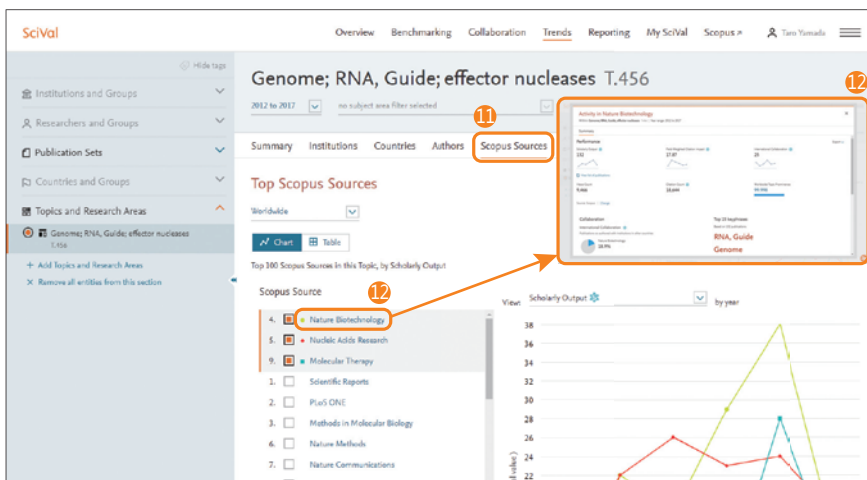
SciVal

Overview Benchmarking Collaboration Trends Reporting My SciVal Scopus ↗ Taro Yamada

Hide tags

Institutions and Groups

Researchers and Groups

Publication Sets

Countries and Groups

Topics and Research Areas

Genome; RNA, Guide; effector nucleases T.456

+ Add Topics and Research Areas

× Remove all entities from this section

Genome; RNA, Guide; effector nucleases T.456

2012 to 2017

no subject area filter selected

11

Summary Institutions Countries Authors Scopus Sources

Top Scopus Sources

Worldwide

Chart Table

Top 100 Scopus Sources in this Topic, by Scholarly Output

Scopus Source

12

4. Nature Biotechnology

5. Nucleic Acids Research

9. Molecular Therapy

1. Scientific Reports

2. PLoS ONE

3. Methods in Molecular Biology

6. Nature Methods

7. Nature Communications

View: Scholarly Output by year

38
36
34
32
30
28
26
24
22

12

Activity in Nature Biotechnology

Summary

Performance

232

27.87

25

9,444

18,644

Collaboration

International Collaboration

18.9%

Top 10 keyphrases

RNA, Guide

Genome